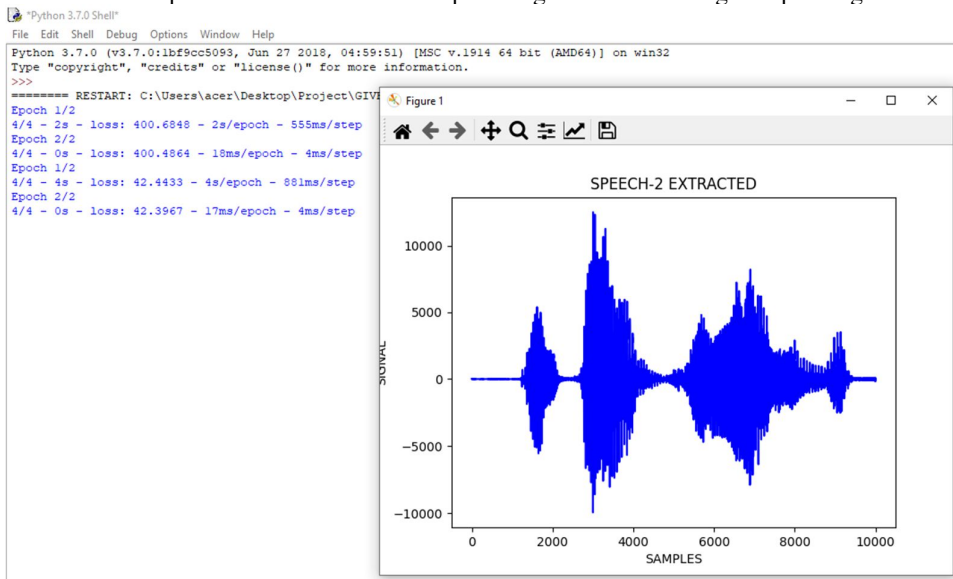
*Python 3.7.0 Shell*

File Edit Shell Debug Options Window Help

Python 3.7.0 (v3.7.0:1bf9cc5093, Jun 27 2018, 04:59:51) [MSC v.1914 64 bit (AMD64)] on win32
Type "copyright", "credits" or "license()" for more information.
>>>
======== RESTART: C:\Users\acer\Desktop\Project\GIV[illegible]
Epoch 1/2
4/4 - 2s - loss: 400.6848 - 2s/epoch - 555ms/step
Epoch 2/2
4/4 - 0s - loss: 400.4864 - 18ms/epoch - 4ms/step
Epoch 1/2
4/4 - 4s - loss: 42.4433 - 4s/epoch - 881ms/step
Epoch 2/2
4/4 - 0s - loss: 42.3967 - 17ms/epoch - 4ms/step

Figure 1

SPEECH-2 EXTRACTED

SIGNAL

10000
5000
0
−5000
−10000

0 2000 4000 6000 8000 10000

SAMPLES